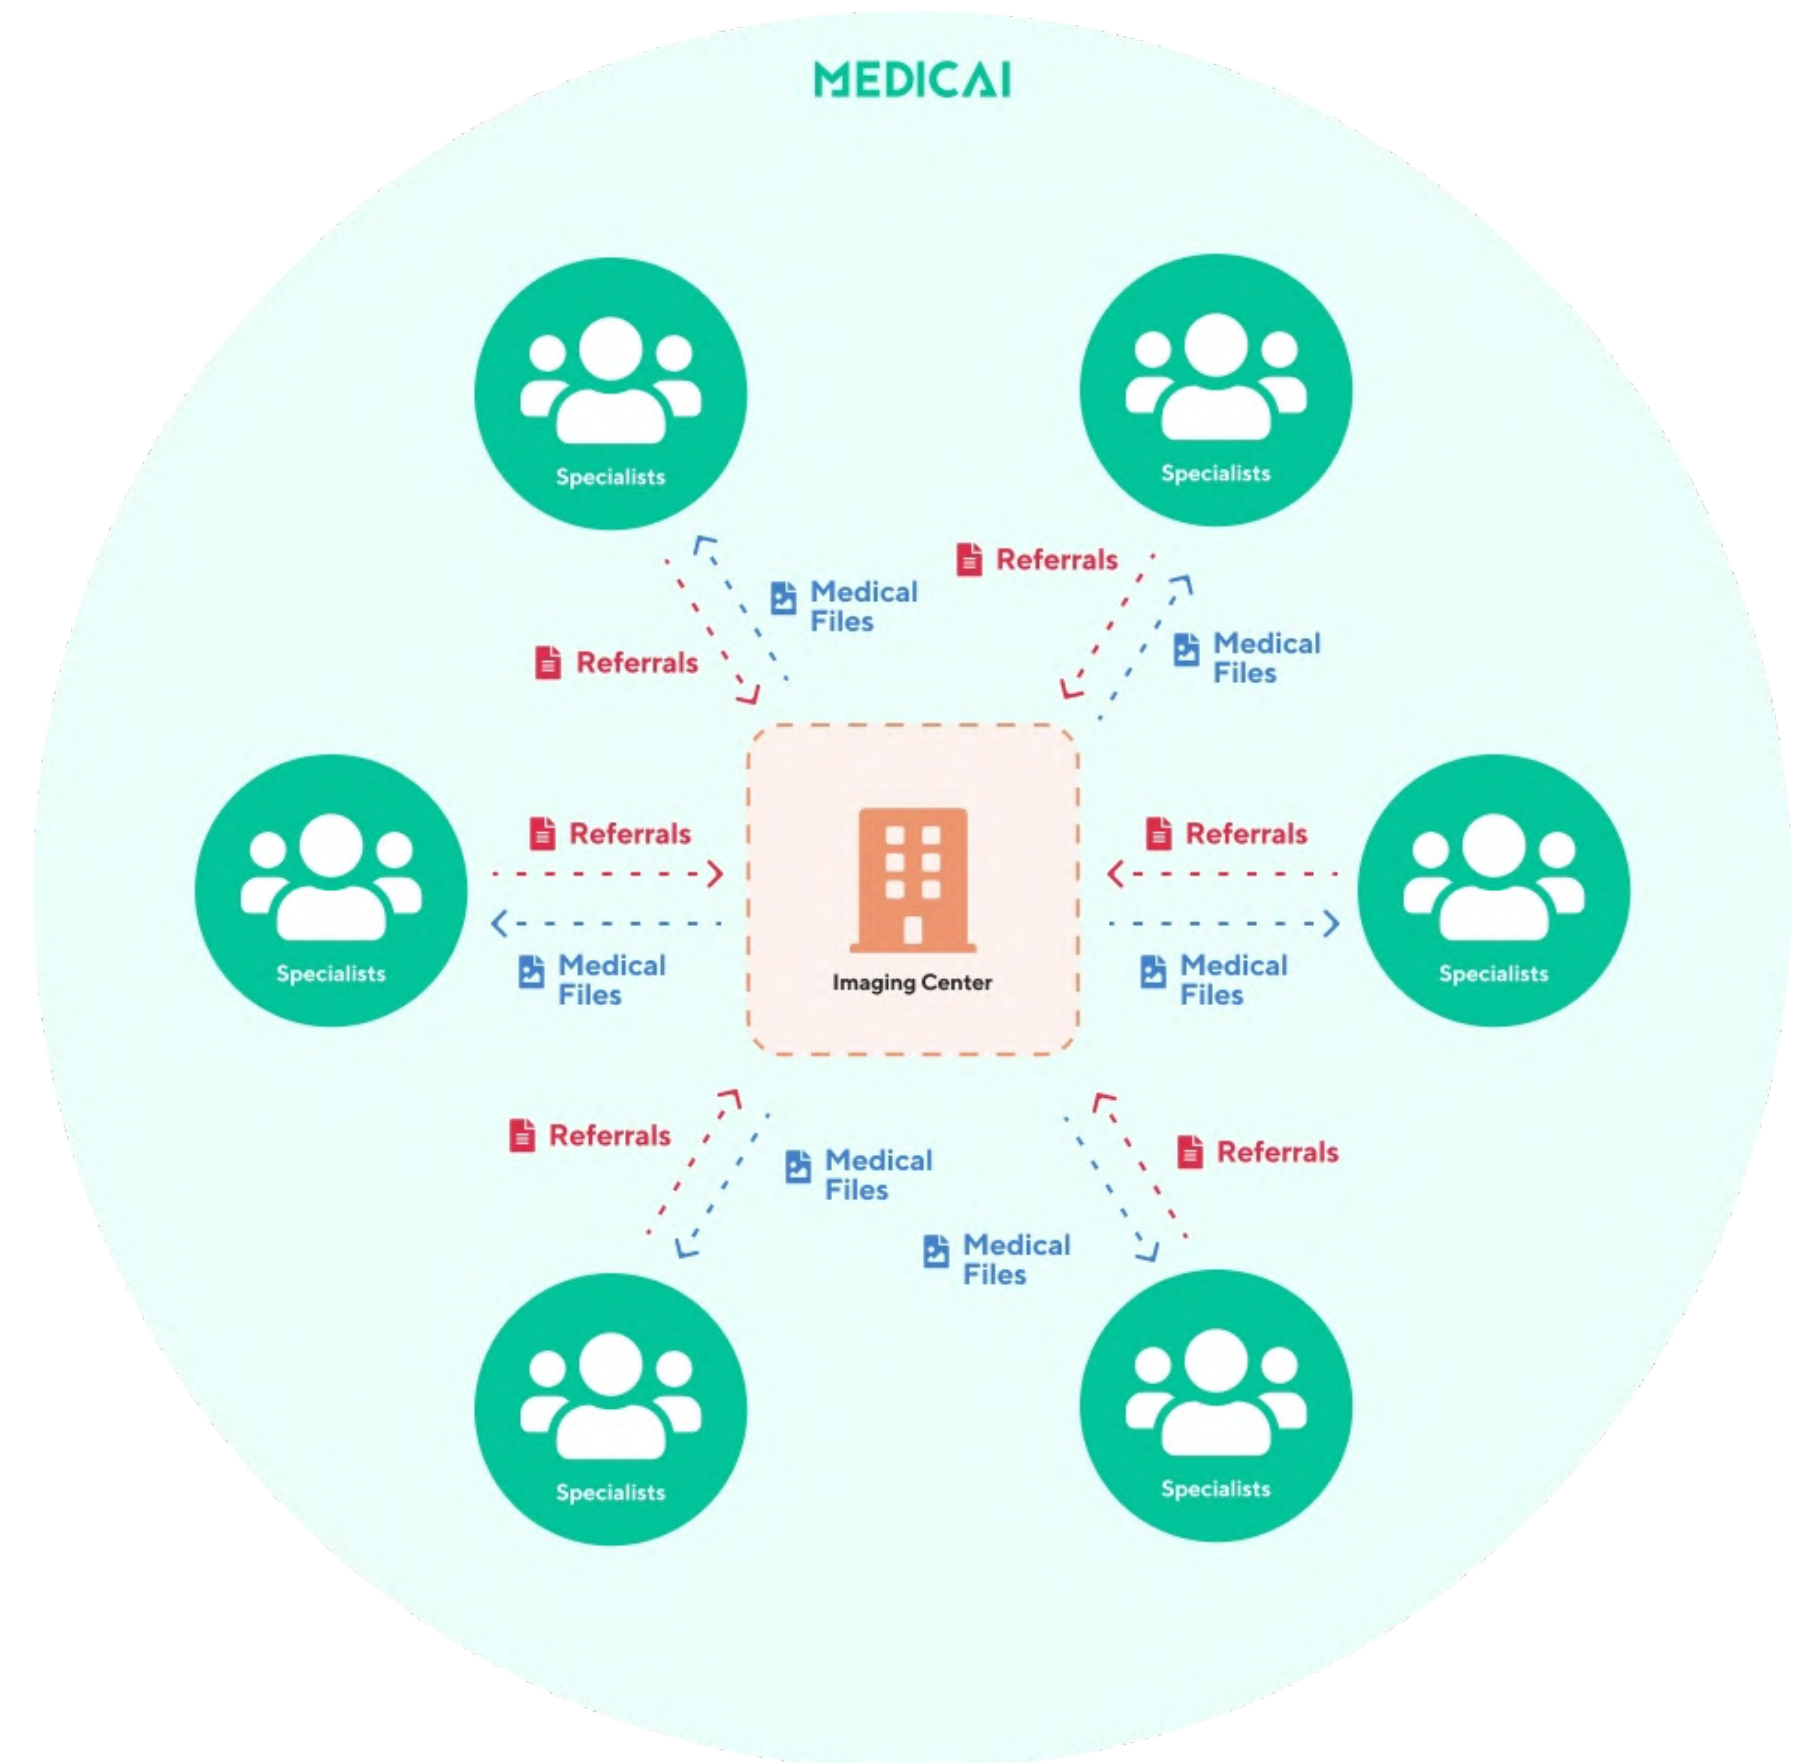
MEDICAI

Specialists

Specialists

Medical Files

Referrals

Referrals

Medical Files

Specialists

Referrals

Medical Files

Imaging Center

Referrals

Medical Files

Specialists

Referrals

Medical Files

Referrals

Medical Files

Specialists

Specialists